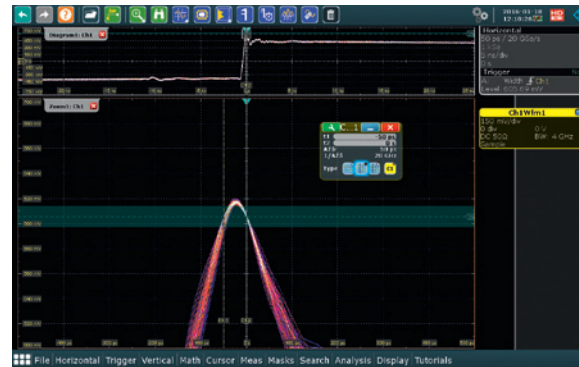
2016-03-18
12:18:26

Diagram1: Ch1

Horizontal
50 ps/ 20 GSa/s
5 ns/div
0 s
Trigger
Width Ch1
Level 805.69 mV

Zoom1: Ch1

Ch1Wfm1
150 mV/div
0 div
DC 50Ω
Sample
0 V
BW: 4 GHz

t1
t2
Δt
1/Δt
Type

HD

File Horizontal Trigger Vertical Math Cursor Meas Masks Search Analysis Display Tutorials